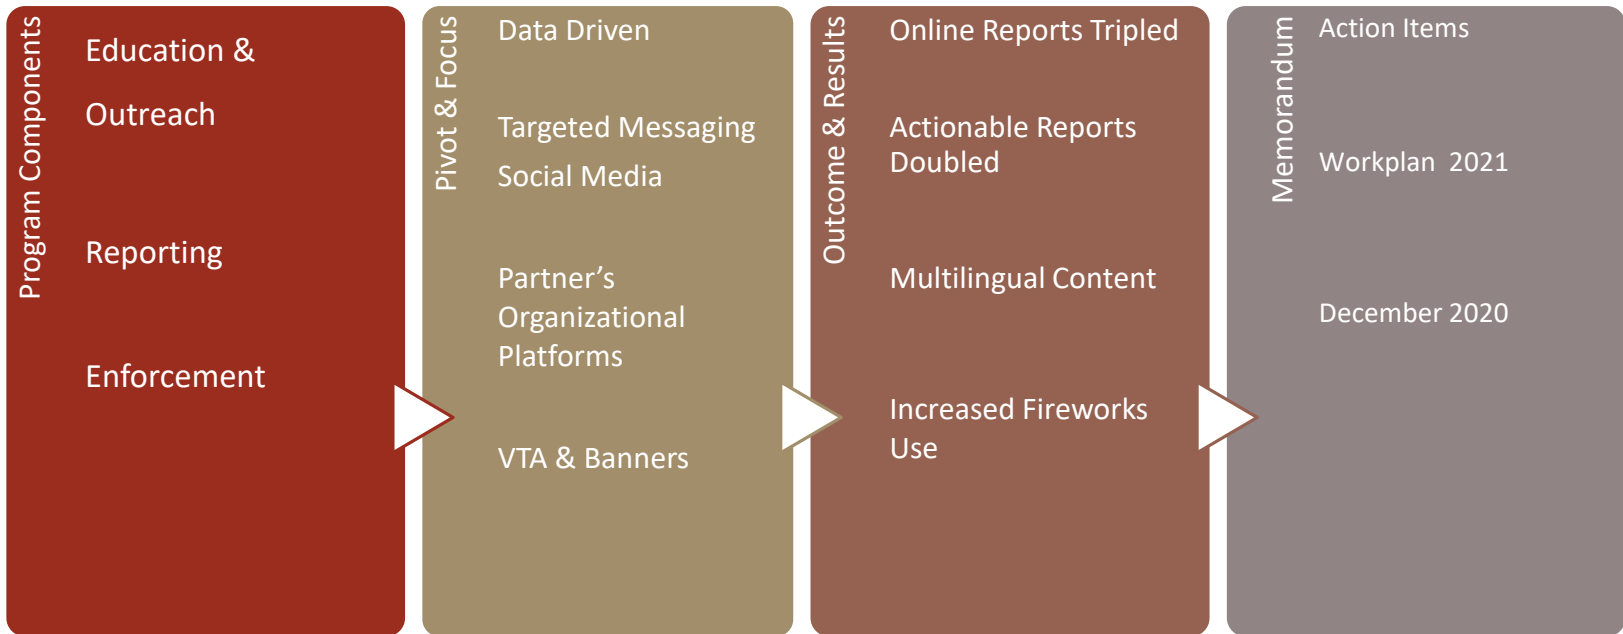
Program Components

Education &

Outreach

Reporting

Enforcement

Pivot & Focus

Data Driven

Targeted Messaging

Social Media

Partner's Organizational Platforms

VTA & Banners

Outcome & Results

Online Reports Tripled

Actionable Reports Doubled

Multilingual Content

Increased Fireworks Use

Memorandum

Action Items

Workplan 2021

December 2020